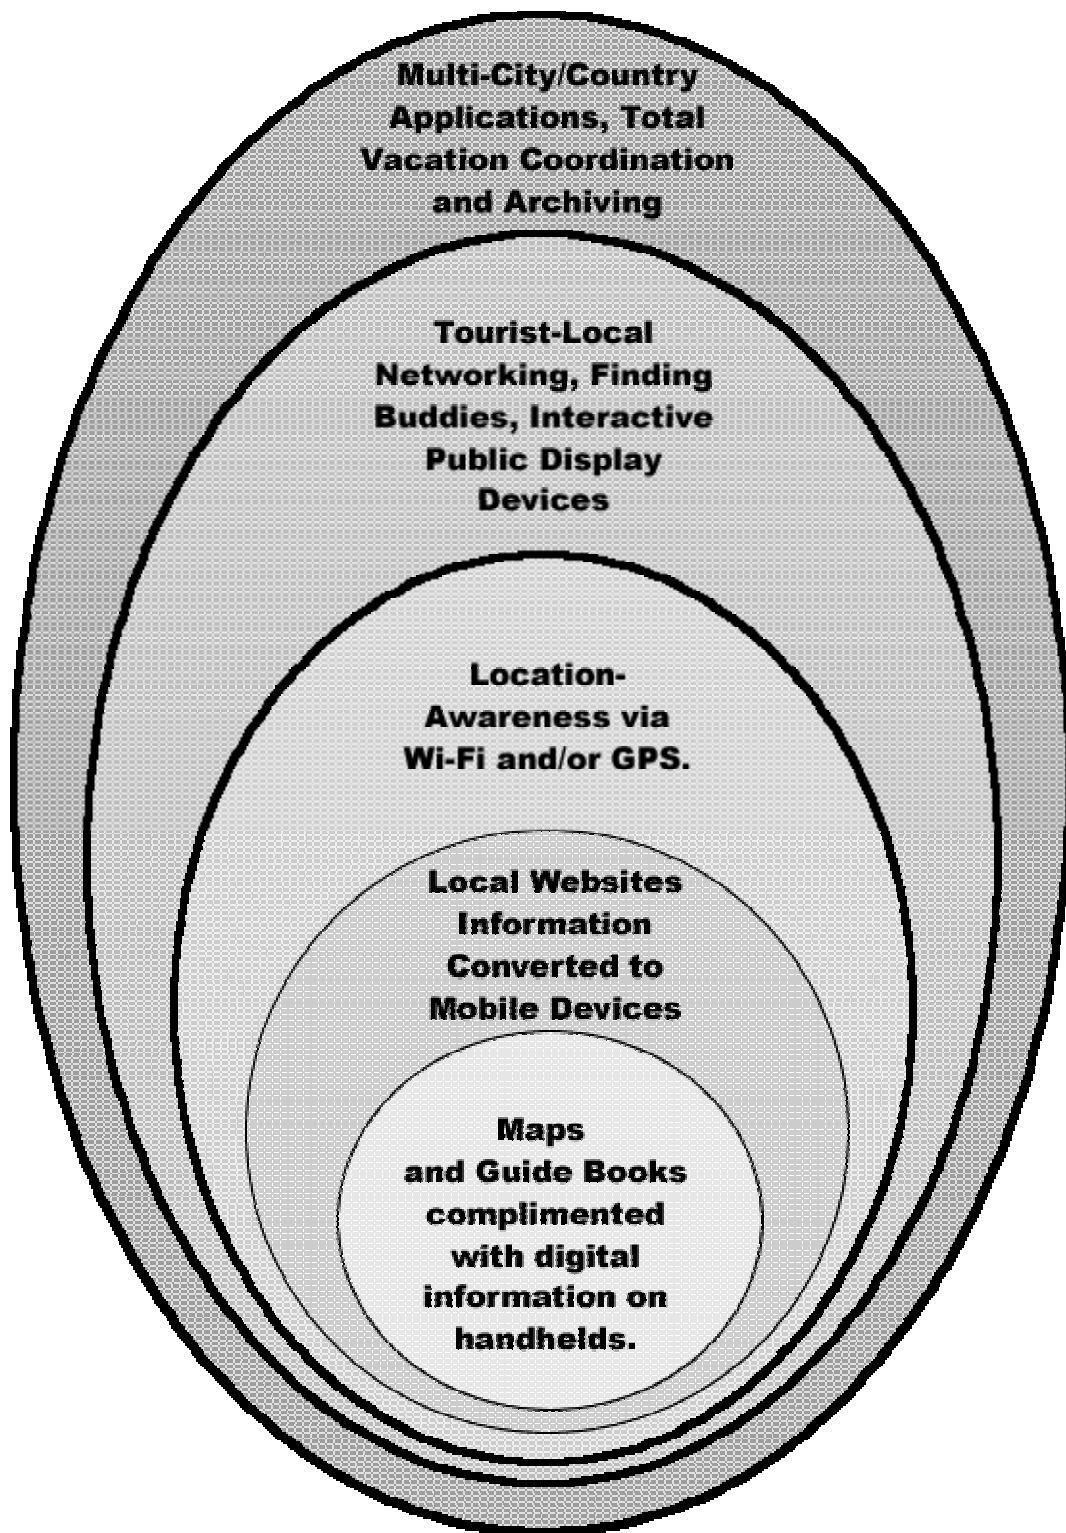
Multi-City/Country Applications, Total Vacation Coordination and Archiving

Tourist-Local Networking, Finding Buddies, Interactive Public Display Devices

Location-Awareness via Wi-Fi and/or GPS.

Local Websites Information Converted to Mobile Devices

Maps and Guide Books complimented with digital information on handhelds.